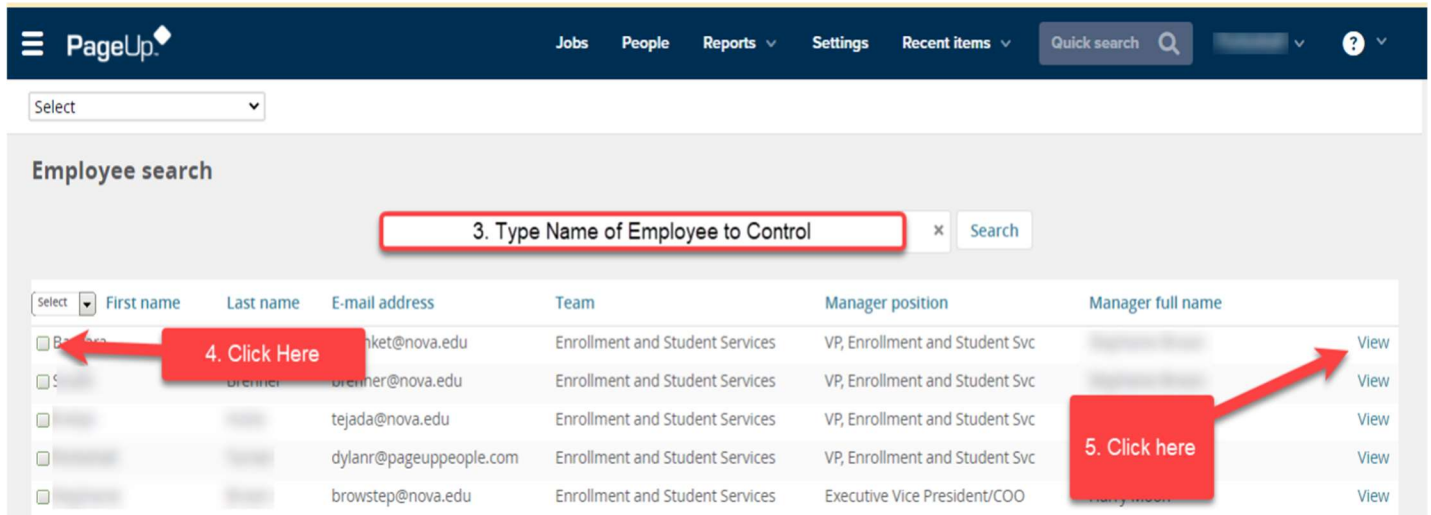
PageUp

Jobs People Reports Settings Recent items Quick search

Select

Employee search

3. Type Name of Employee to Control × Search

| Select | First name | Last name | E-mail address | Team | Manager position | Manager full name | |
|---|---|---|---|---|---|---|---|
| | Ba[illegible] | | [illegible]nket@nova.edu | Enrollment and Student Services | VP, Enrollment and Student Svc | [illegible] | View |
| | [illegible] | Brenner | brenner@nova.edu | Enrollment and Student Services | VP, Enrollment and Student Svc | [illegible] | View |
| | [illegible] | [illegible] | tejada@nova.edu | Enrollment and Student Services | VP, Enrollment and Student Svc | | View |
| | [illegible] | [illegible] | dylanr@pageuppeople.com | Enrollment and Student Services | VP, Enrollment and Student Svc | | View |
| | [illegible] | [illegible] | browstep@nova.edu | Enrollment and Student Services | Executive Vice President/COO | Harry Moon | View |

4. Click Here

5. Click here